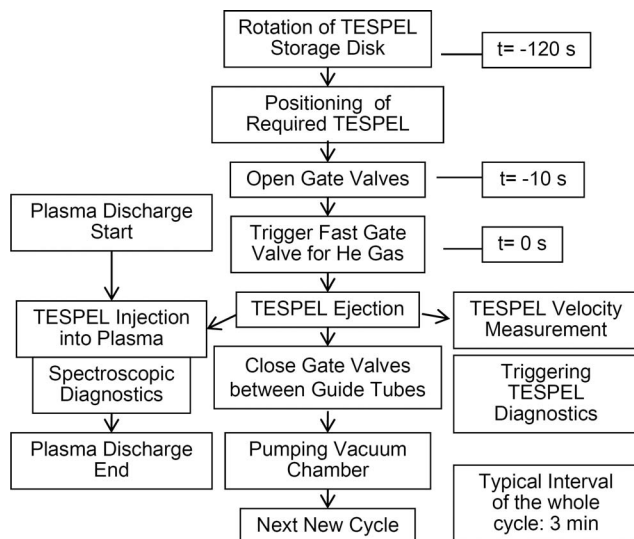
Rotation of TESPEL Storage Disk

t= -120 s

Positioning of Required TESPEL

Open Gate Valves

t= -10 s

Plasma Discharge Start

Trigger Fast Gate Valve for He Gas

t= 0 s

TESPEL Injection into Plasma

TESPEL Ejection

TESPEL Velocity Measurement

Spectroscopic Diagnostics

Close Gate Valves between Guide Tubes

Triggering TESPEL Diagnostics

Plasma Discharge End

Pumping Vacuum Chamber

Typical Interval of the whole cycle: 3 min

Next New Cycle